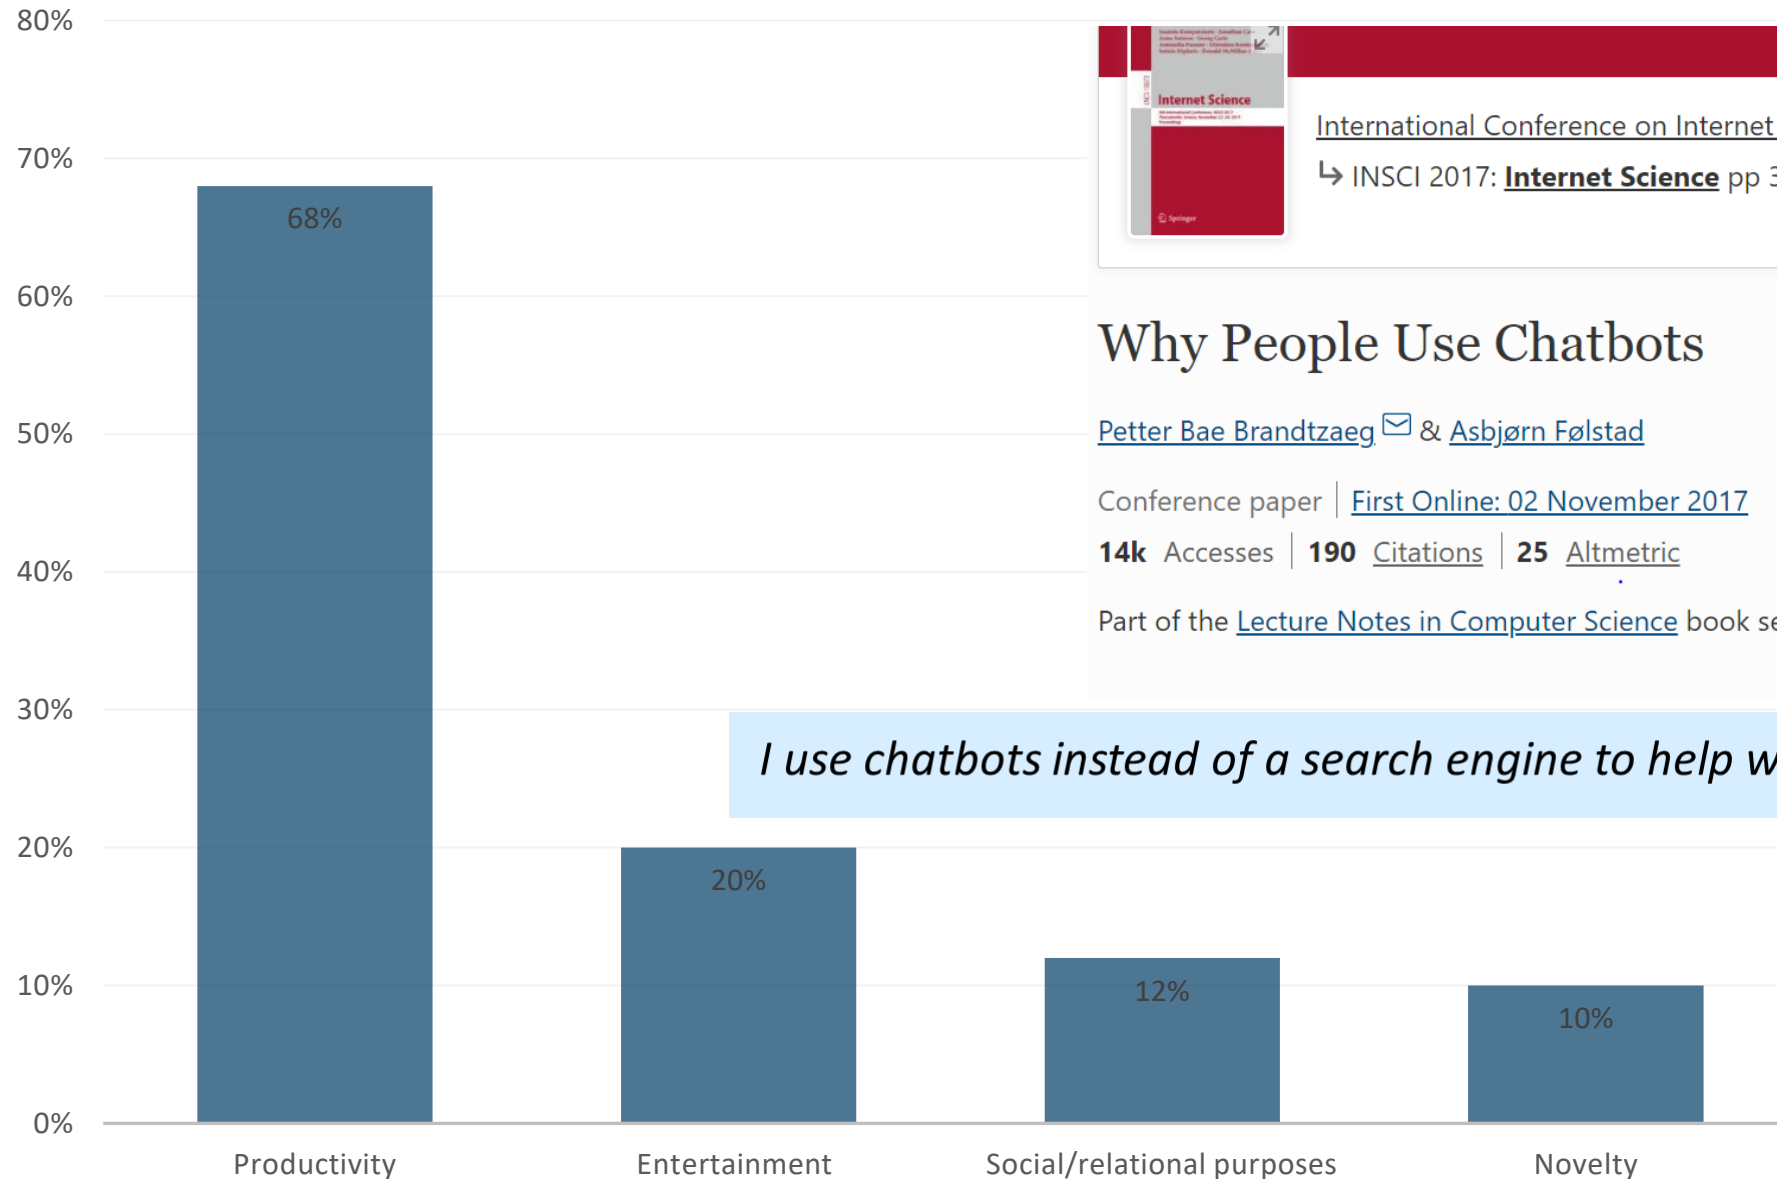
80%
70%
60%
50%
40%
30%
20%
10%
0%

68%
20%
12%
10%

Productivity
Entertainment
Social/relational purposes
Novelty

Internet Science

International Conference on Internet
↳ INSCI 2017: Internet Science pp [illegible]

Why People Use Chatbots

Petter Bae Brandtzaeg & Asbjørn Følstad

Conference paper | First Online: 02 November 2017

14k Accesses | 190 Citations | 25 Altmetric

Part of the Lecture Notes in Computer Science book se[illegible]

I use chatbots instead of a search engine to help w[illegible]